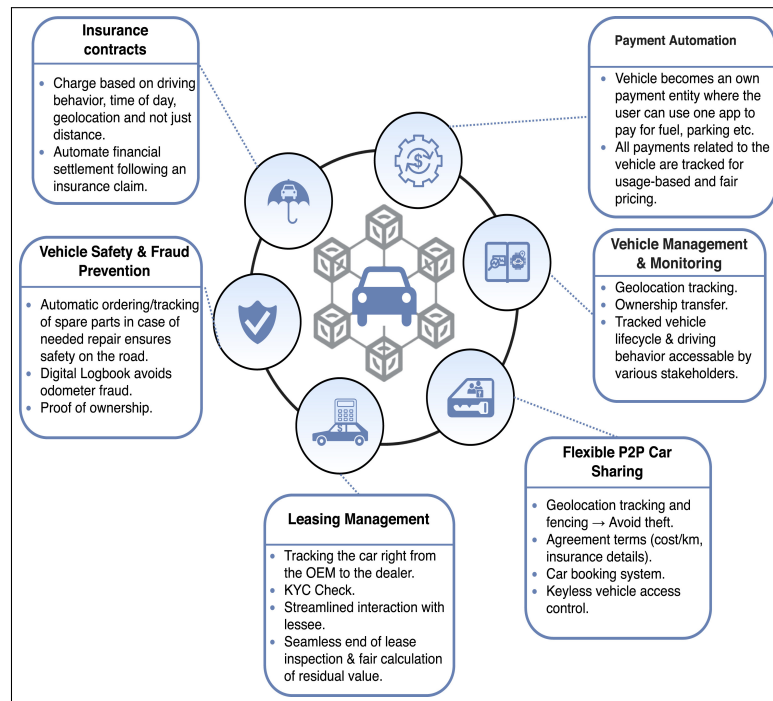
Insurance contracts

- Charge based on driving behavior, time of day, geolocation and not just distance.
- Automate financial settlement following an insurance claim.

Payment Automation

- Vehicle becomes an own payment entity where the user can use one app to pay for fuel, parking etc.
- All payments related to the vehicle are tracked for usage-based and fair pricing.

Vehicle Safety & Fraud Prevention

- Automatic ordering/tracking of spare parts in case of needed repair ensures safety on the road.
- Digital Logbook avoids odometer fraud.
- Proof of ownership.

Vehicle Management & Monitoring

- Geolocation tracking.
- Ownership transfer.
- Tracked vehicle lifecycle & driving behavior accessable by various stakeholders.

Flexible P2P Car Sharing

- Geolocation tracking and fencing → Avoid theft.
- Agreement terms (cost/km, insurance details).
- Car booking system.
- Keyless vehicle access control.

Leasing Management

- Tracking the car right from the OEM to the dealer.
- KYC Check.
- Streamlined interaction with lessee.
- Seamless end of lease inspection & fair calculation of residual value.